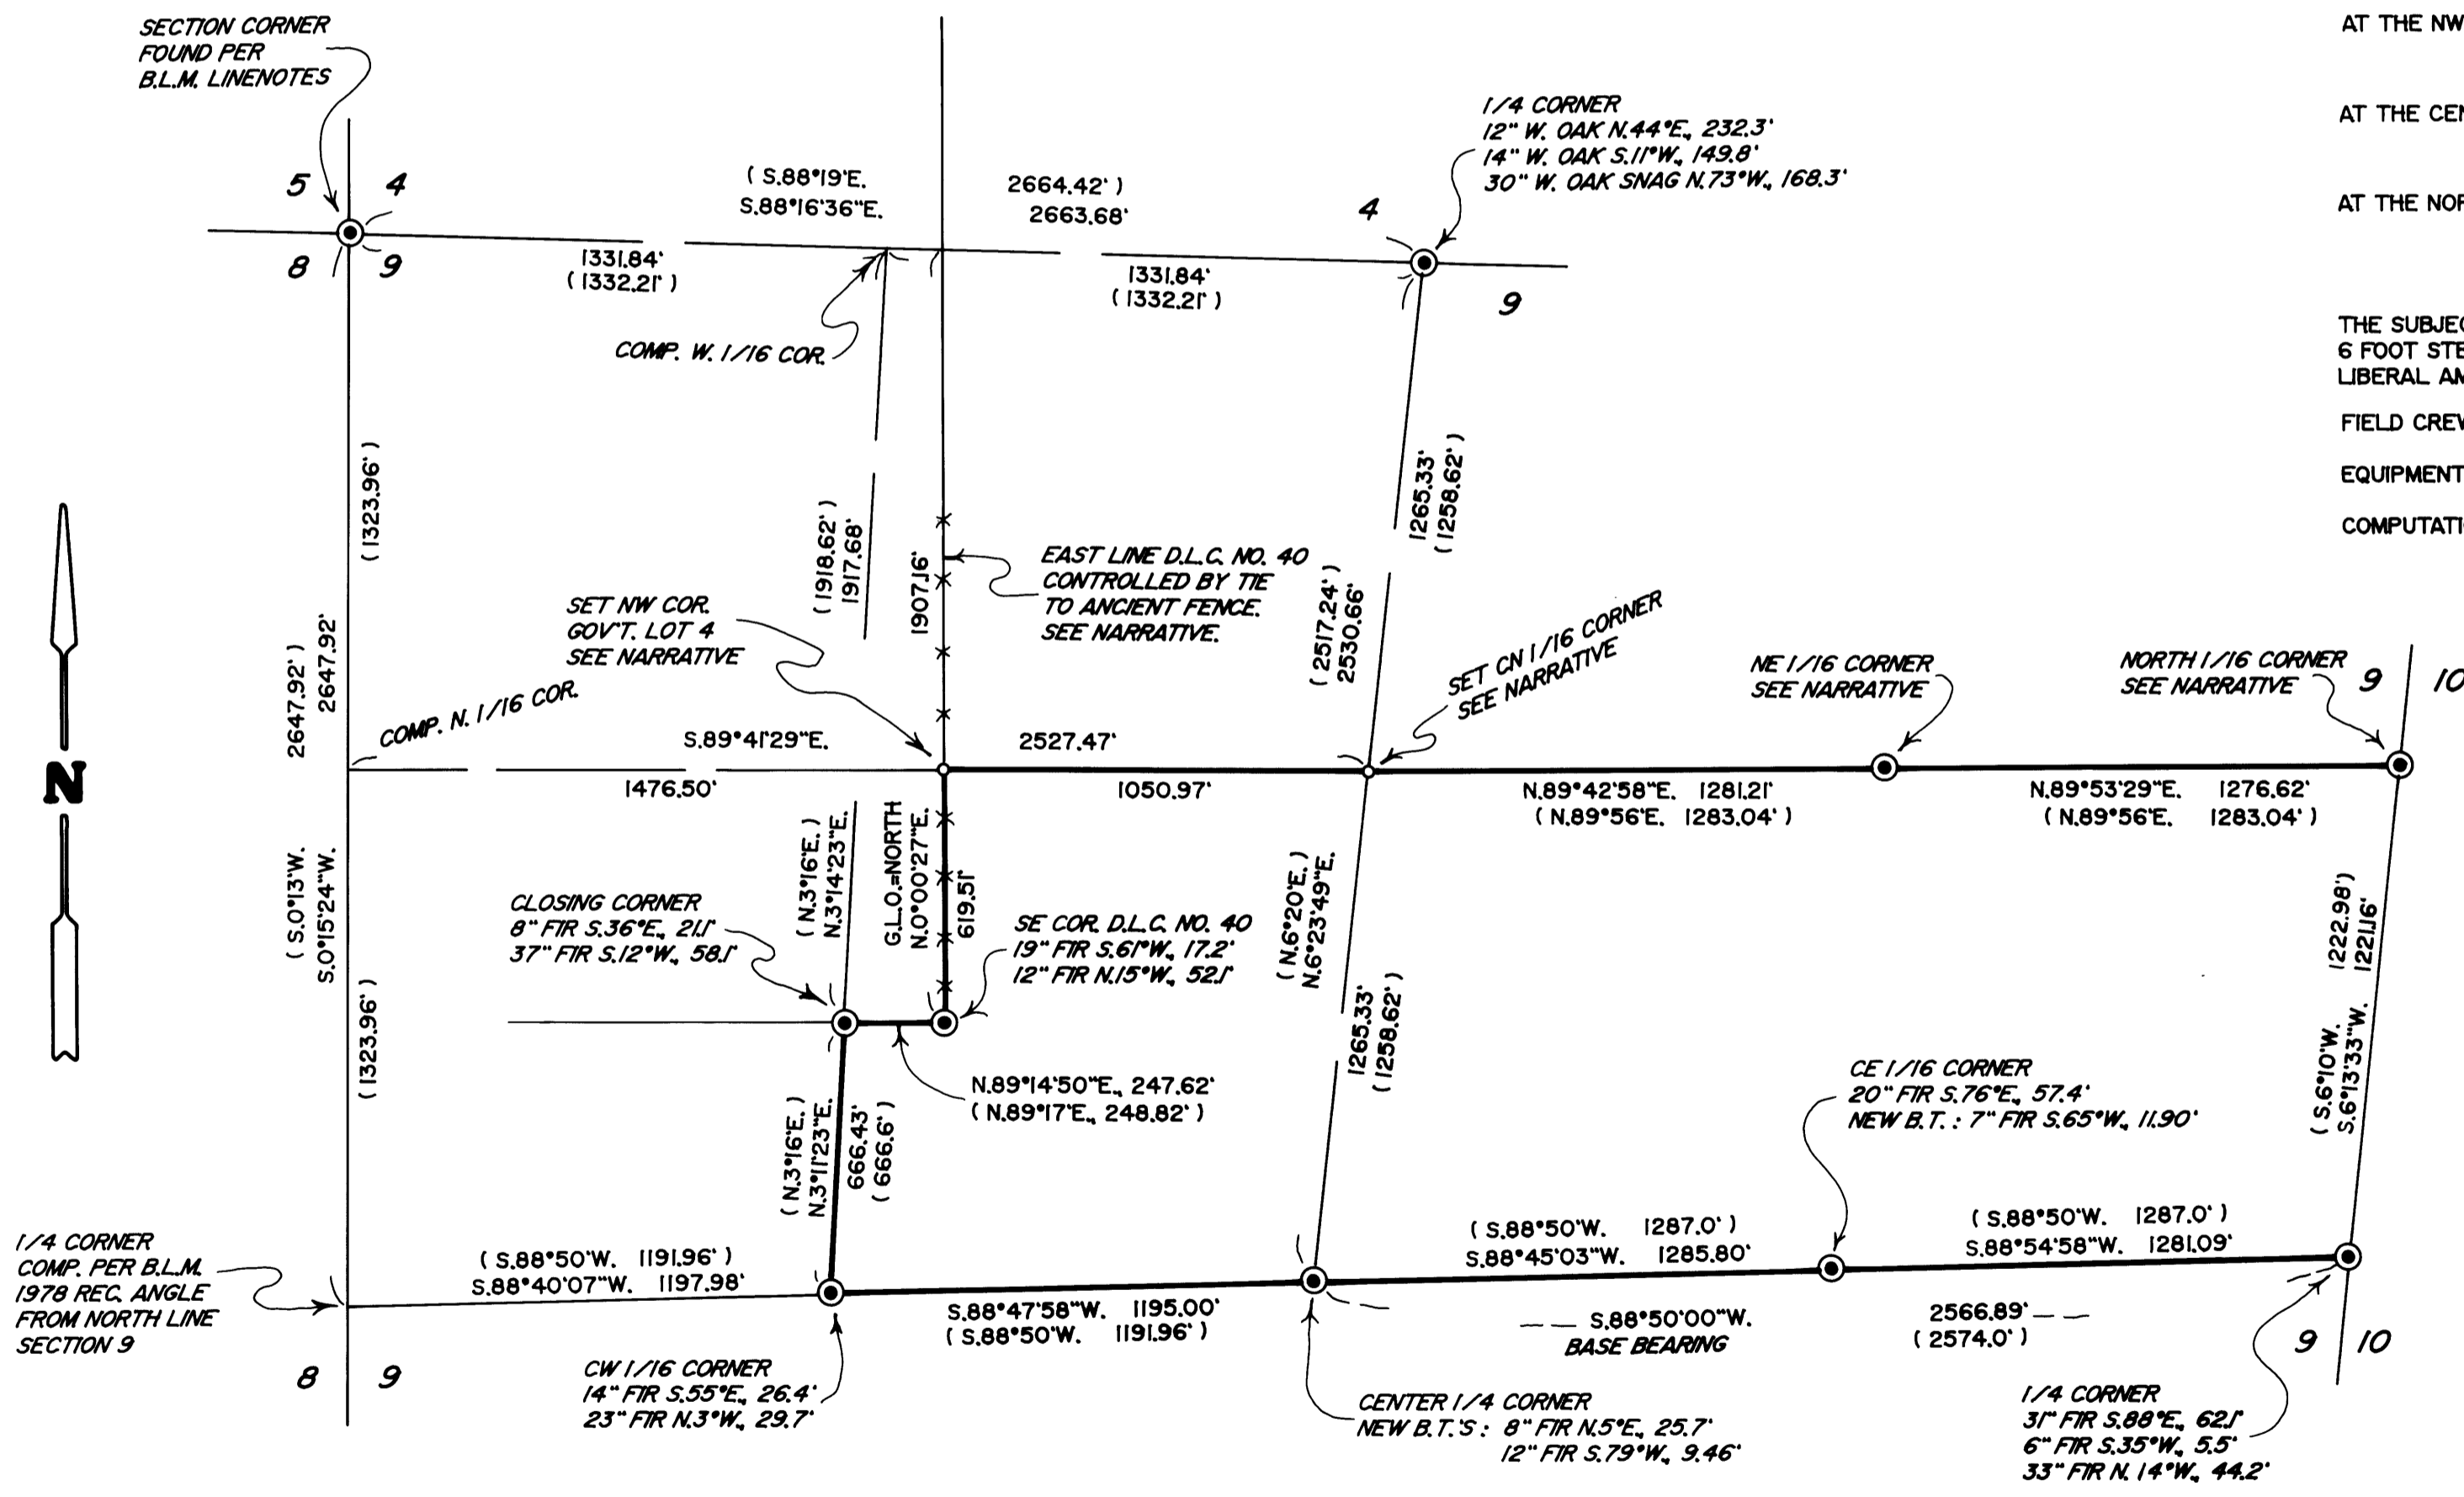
SECTION CORNER FOUND PER B.L.M. LINENOTES

5 4
8 9

( S.88°19'E. 2664.42' )
S.88°16'36"E. 2663.68'

1331.84'
( 1332.21' )

1331.84'
( 1332.21' )

1/4 CORNER
12" W. OAK N.44°E., 232.3'
14" W. OAK S.11°W., 149.8'
30" W. OAK SNAG N.73°W., 168.3'

4
9

AT THE NW
AT THE CEN
AT THE NOR
THE SUBJEC
6 FOOT STE
LIBERAL AN
FIELD CREW
EQUIPMENT
COMPUTATI

COMP. W. 1/16 COR.

( 1323.96' )

( 1918.62' )
1917.68'

1907.16'

EAST LINE D.L.C. NO. 40
CONTROLLED BY TIE
TO ANCIENT FENCE.
SEE NARRATIVE.

1265.33'
( 1258.62' )

( 2517.24' )
2530.66'

SET NW COR.
GOV'T. LOT 4
SEE NARRATIVE

SET CN 1/16 CORNER
SEE NARRATIVE

NE 1/16 CORNER
SEE NARRATIVE

NORTH 1/16 CORNER
SEE NARRATIVE

9 10

2647.92'
2647.92'

COMP. N. 1/16 COR.

S.89°41'29"E.
1476.50'

2527.47'
1050.97'

N.89°42'58"E. 1281.21'
( N.89°56'E. 1283.04' )

N.89°53'29"E. 1276.62'
( N.89°56'E. 1283.04' )

N

( S.0°13'W. )
S.0°15'24"W.

( N.3°16'E. )
N.3°14'23"E.

G.L.O.=NORTH
N.0°00'27"E.

619.51'

( N.6°20'E. )
N.6°23'49"E.

( 1222.98' )
1221.16'

CLOSING CORNER
8" FIR S.36°E., 21.1'
37" FIR S.12°W., 58.1'

SE COR. D.L.C. NO. 40
19" FIR S.61°W., 17.2'
12" FIR N.15°W., 52.1'

( 1323.96' )

1265.33'
( 1258.62' )

N.89°14'50"E., 247.62'
( N.89°17'E., 248.82' )

CE 1/16 CORNER
20" FIR S.76°E., 57.4'
NEW B.T. : 7" FIR S.65°W., 11.90'

( S.6°10'W. )
S.6°13'33"W.

( N.3°16'E. )
N.3°11'23"E.

666.43'
( 666.6' )

( S.88°50'W. 1287.0' )
S.88°45'03"W. 1285.80'

( S.88°50'W. 1287.0' )
S.88°54'58"W. 1281.09'

1/4 CORNER
COMP. PER B.L.M.
1978 REC. ANGLE
FROM NORTH LINE
SECTION 9

( S.88°50'W. 1191.96' )
S.88°40'07"W. 1197.98'

S.88°47'58"W. 1195.00'
( S.88°50'W. 1191.96' )

S.88°50'00"W.
BASE BEARING

2566.89'
( 2574.0' )

8 9

9 10

CW 1/16 CORNER
14" FIR S.55°E., 26.4'
23" FIR N.3°W., 29.7'

CENTER 1/4 CORNER
NEW B.T.'S : 8" FIR N.5°E., 25.7'
12" FIR S.79°W., 9.46'

1/4 CORNER
31" FIR S.88°E., 62.1'
6" FIR S.35°W., 5.5'
33" FIR N. 14°W., 44.2'